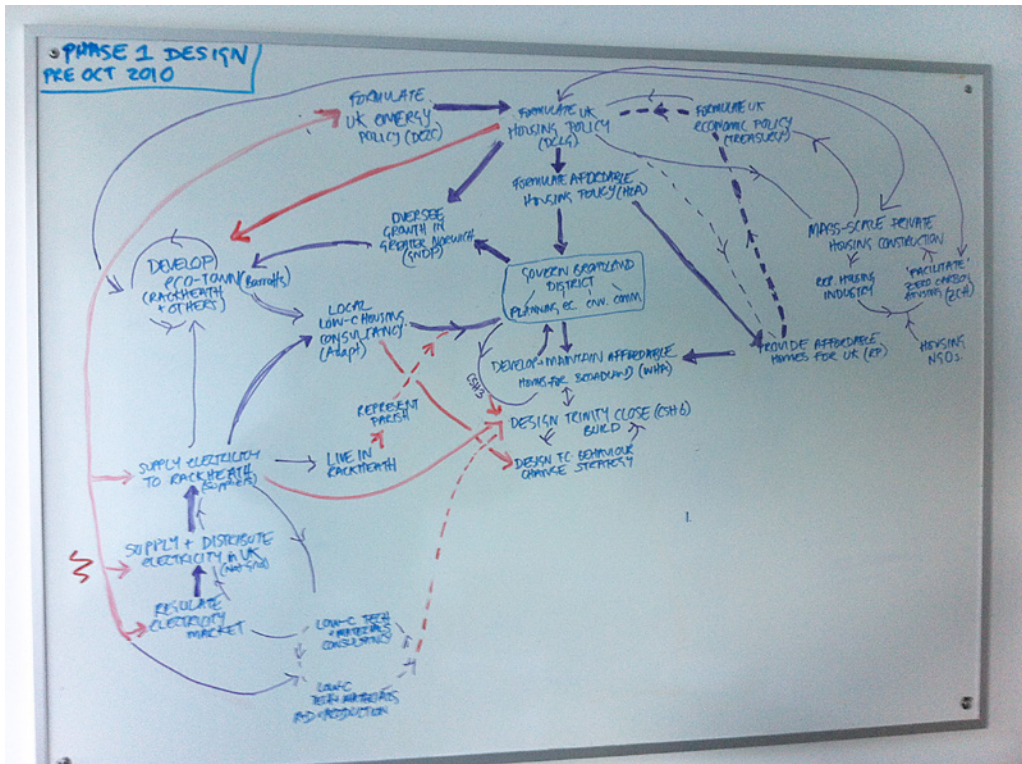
PHASE 1 DESIGN
PRE OCT 2010

FORMULATE UK ENERGY POLICY (DECC)

FORMULATE UK HOUSING POLICY (DCLG)

FORMULATE UK ECONOMIC POLICY (TREASURY)

FORMULATE AFFORDABLE HOUSING POLICY (HCA)

OVERSEE GROWTH IN GREATER NORWICH (GNDP)

DEVELOP ECO-TOWN (RACKHEATH + OTHERS)

(Barratts)

GOVERN BROADLAND DISTRICT
PLANNING, EC. ENV. COMM

MASS-SCALE PRIVATE HOUSING CONSTRUCTION

REP. HOUSING INDUSTRY

'FACILITATE' ZERO CARBON HOMES (ZCH)

HOUSING NGOs.

LOCAL LOW-C HOUSING CONSULTANCY (Adapt)

DEVELOP + MAINTAIN AFFORDABLE HOMES FOR BROADLAND (WHA)

PROVIDE AFFORDABLE HOMES FOR UK (RP)

CSH3

REPRESENT PARISH

DESIGN TRINITY CLOSE (CSH 6)
BUILD

DESIGN EC. BEHAVIOUR CHANGE STRATEGY

SUPPLY ELECTRICITY TO RACKHEATH (SUPPLIERS)

LIVE IN RACKHEATH

SUPPLY + DISTRIBUTE ELECTRICITY IN UK (Nat Grid)

REGULATE ELECTRICITY MARKET

LOW-C TECH + METHODS CONSULTANCY

LOW-C TECH MATERIALS R&D PRODUCTION